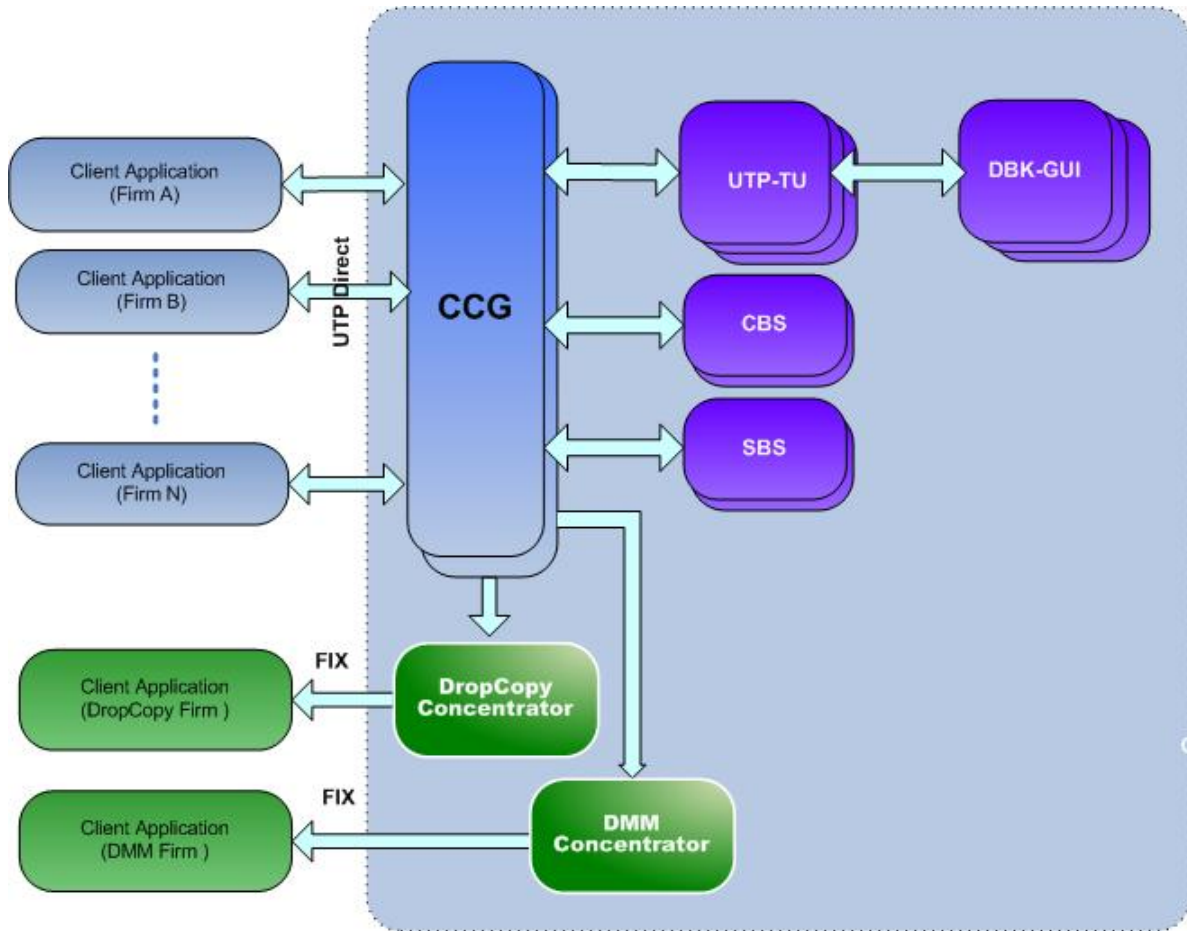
Client Application
(Firm A)

Client Application
(Firm B)

Client Application
(Firm N)

UTP Direct

CCG

UTP-TU

DBK-GUI

CBS

SBS

FIX

Client Application
(DropCopy Firm )

DropCopy
Concentrator

FIX

Client Application
(DMM Firm )

DMM
Concentrator